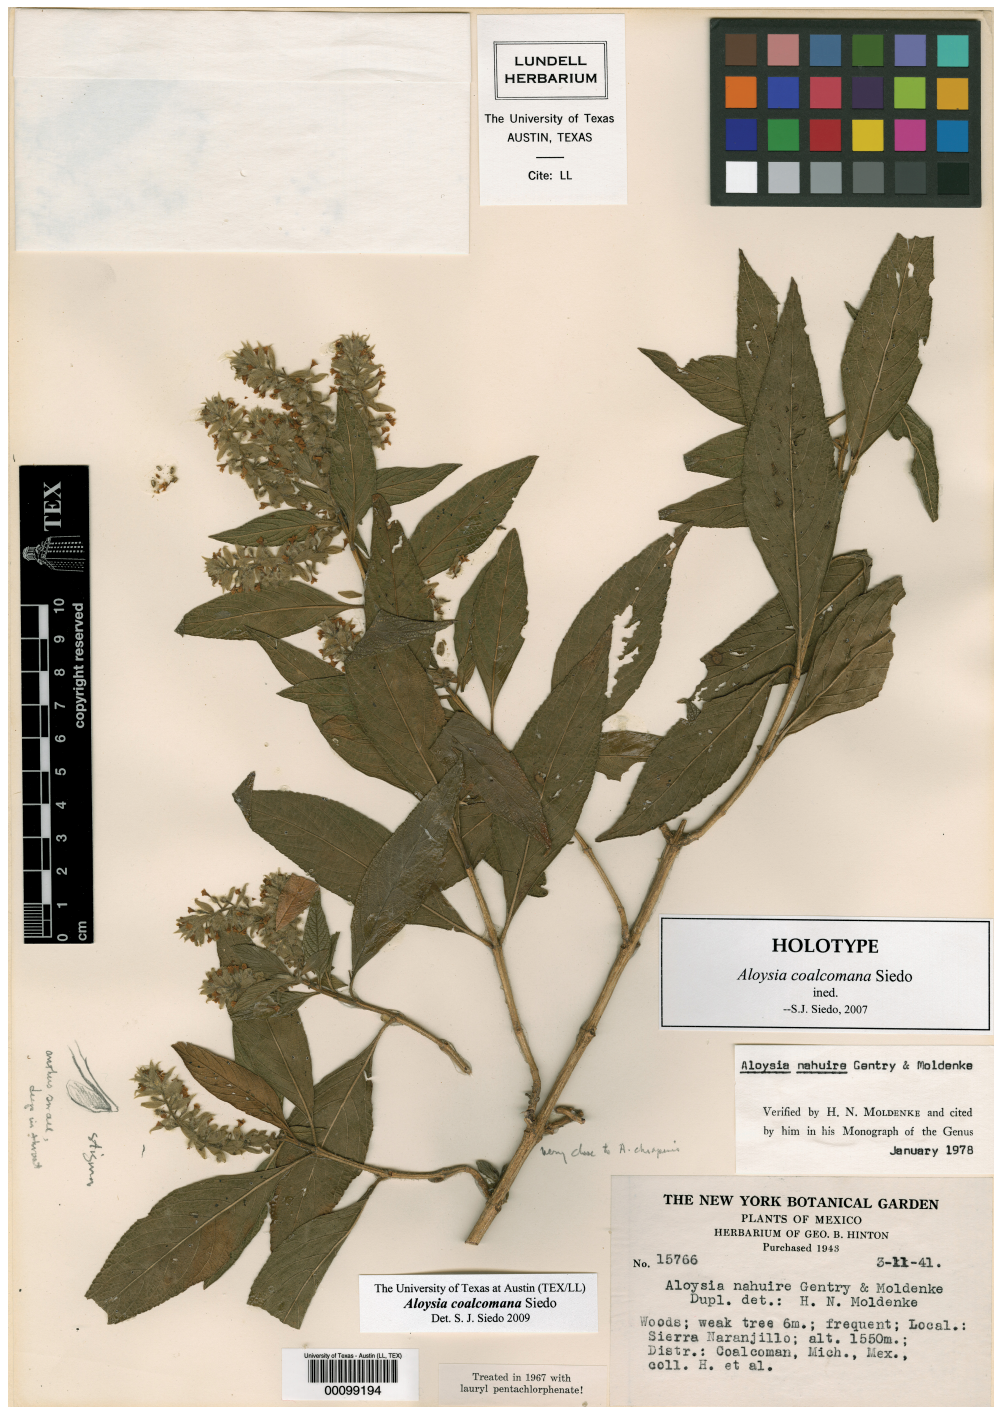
LUNDELL HERBARIUM

The University of Texas
AUSTIN, TEXAS

Cite: LL

TEX

copyright reserved

cm 0 1 2 3 4 5 6 7 8 9 10

anthers small, deep in throat

stigma

very close to A. chiapensis

HOLOTYPE
Aloysia coalcomana Siedo
ined.
--S.J. Siedo, 2007

Aloysia nahuire Gentry & Moldenke

Verified by H. N. Moldenke and cited by him in his Monograph of the Genus
January 1978

THE NEW YORK BOTANICAL GARDEN
PLANTS OF MEXICO
HERBARIUM OF GEO. B. HINTON
Purchased 1943

No. 15766 3-11-41.

Aloysia nahuire Gentry & Moldenke
Dupl. det.: H. N. Moldenke

Woods; weak tree 6m.; frequent; Local.: Sierra Naranjillo; alt. 1550m.; Distr.: Coalcoman, Mich., Mex., coll. H. et al.

The University of Texas at Austin (TEX/LL)
Aloysia coalcomana Siedo
Det. S. J. Siedo 2009

University of Texas - Austin (LL, TEX)
00099194

Treated in 1967 with lauryl pentachlorphenate!